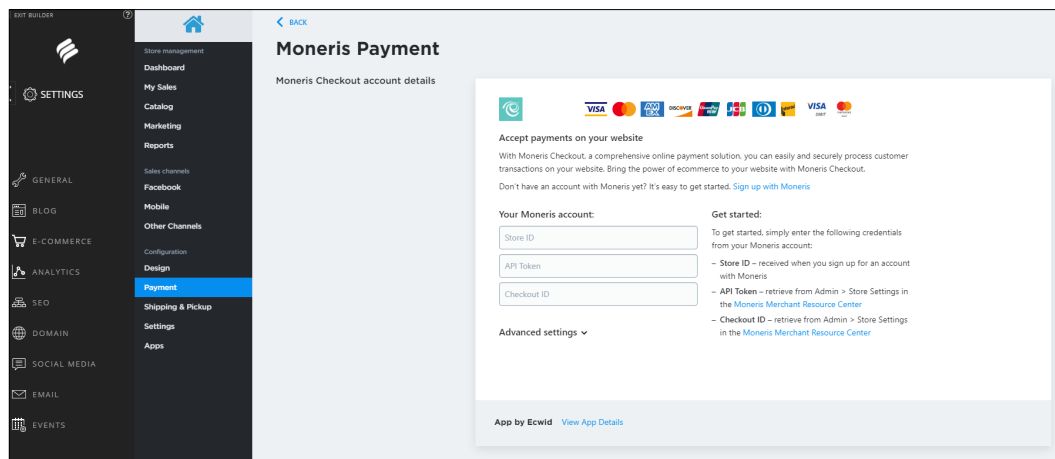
EXIT BUILDER

SETTINGS

GENERAL
BLOG
E-COMMERCE
ANALYTICS
SEO
DOMAIN
SOCIAL MEDIA
EMAIL
EVENTS

Store management
Dashboard
My Sales
Catalog
Marketing
Reports
Sales channels
Facebook
Mobile
Other Channels
Configuration
Design
Payment
Shipping & Pickup
Settings
Apps

BACK

Moneris Payment

Moneris Checkout account details

VISA AMEX DISCOVER JCB VISA DEBIT

Accept payments on your website

With Moneris Checkout, a comprehensive online payment solution, you can easily and securely process customer transactions on your website. Bring the power of ecommerce to your website with Moneris Checkout.

Don't have an account with Moneris yet? It's easy to get started. Sign up with Moneris

Your Moneris account:

Store ID
API Token
Checkout ID

Advanced settings

Get started:

To get started, simply enter the following credentials from your Moneris account:

– Store ID – received when you sign up for an account with Moneris

– API Token – retrieve from Admin > Store Settings in the Moneris Merchant Resource Center

– Checkout ID – retrieve from Admin > Store Settings in the Moneris Merchant Resource Center

App by Ecwid View App Details